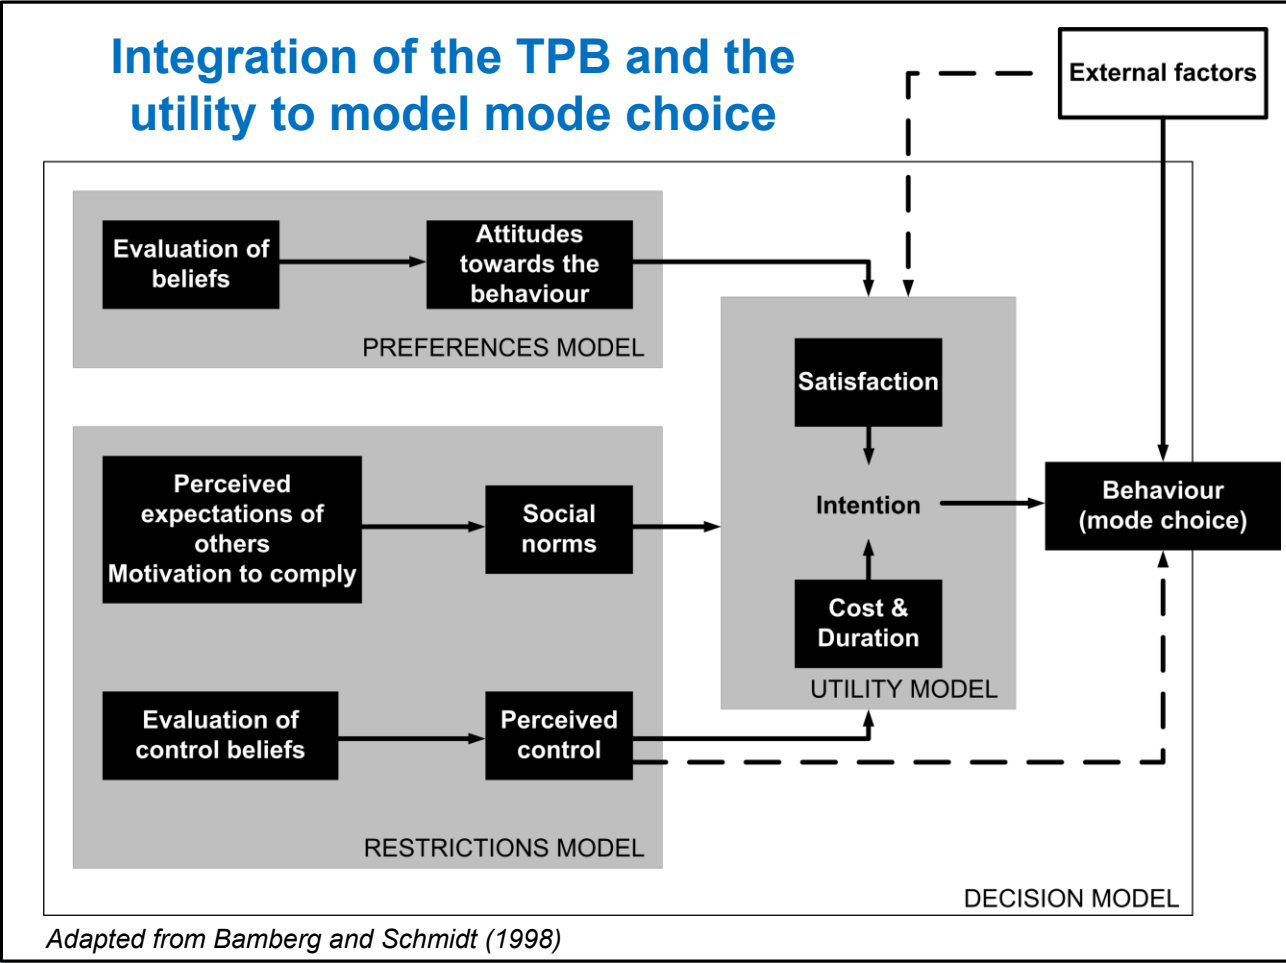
Integration of the TPB and the utility to model mode choice

External factors

Evaluation of beliefs

Attitudes towards the behaviour

PREFERENCES MODEL

Satisfaction

Perceived expectations of others Motivation to comply

Social norms

Intention

Behaviour (mode choice)

Cost & Duration

UTILITY MODEL

Evaluation of control beliefs

Perceived control

RESTRICTIONS MODEL

DECISION MODEL

Adapted from Bamberg and Schmidt (1998)